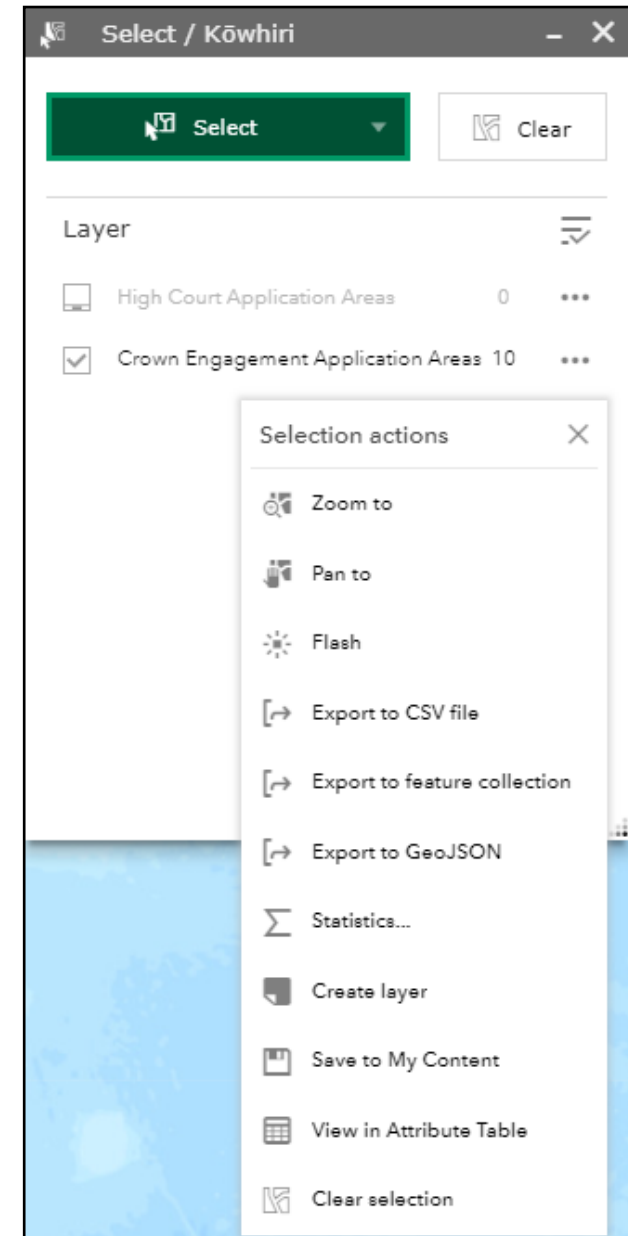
Select / Kōwhiri

Select

Clear

Layer

High Court Application Areas 0 •••

Crown Engagement Application Areas 10 •••

Selection actions

Zoom to

Pan to

Flash

Export to CSV file

Export to feature collection

Export to GeoJSON

Statistics...

Create layer

Save to My Content

View in Attribute Table

Clear selection